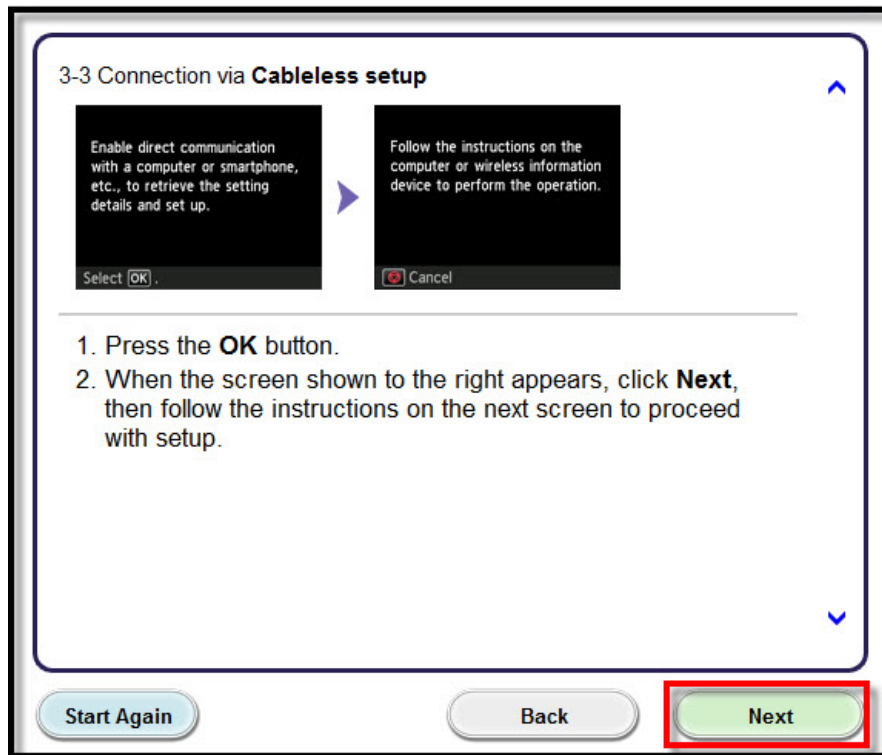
3-3 Connection via **Cableless setup**

Enable direct communication with a computer or smartphone, etc., to retrieve the setting details and set up.

Select OK .

Follow the instructions on the computer or wireless information device to perform the operation.

Cancel

1. Press the **OK** button.
2. When the screen shown to the right appears, click **Next**, then follow the instructions on the next screen to proceed with setup.

Start Again

Back

Next